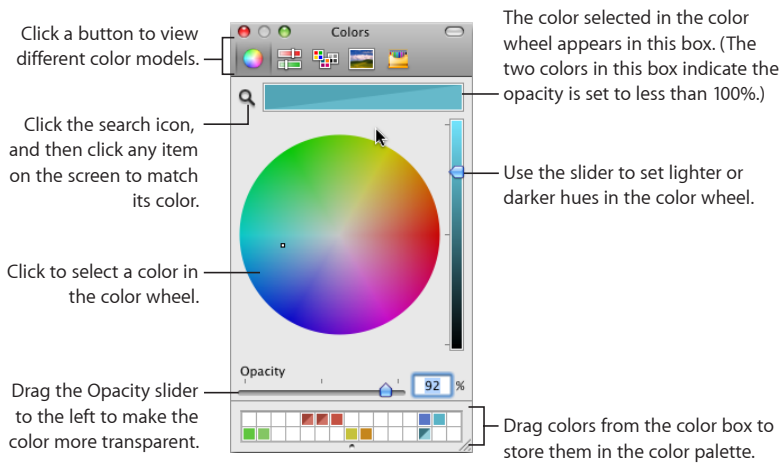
Click a button to view different color models.

Click the search icon, and then click any item on the screen to match its color.

Click to select a color in the color wheel.

Drag the Opacity slider to the left to make the color more transparent.

Colors

Opacity

92 %

The color selected in the color wheel appears in this box. (The two colors in this box indicate the opacity is set to less than 100%.)

Use the slider to set lighter or darker hues in the color wheel.

Drag colors from the color box to store them in the color palette.